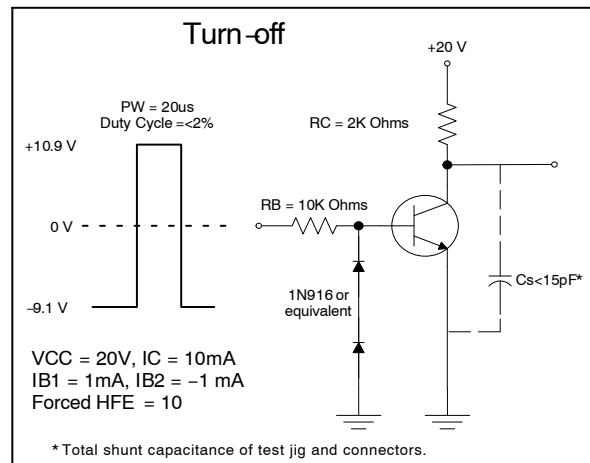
Turn-off

+20 V

PW = 20us
Duty Cycle =<2%

RC = 2K Ohms

+10.9 V

RB = 10K Ohms

0 V

Cs<15pF*

1N916 or equivalent

-9.1 V

VCC = 20V, IC = 10mA
IB1 = 1mA, IB2 = −1 mA
Forced HFE = 10

* Total shunt capacitance of test jig and connectors.